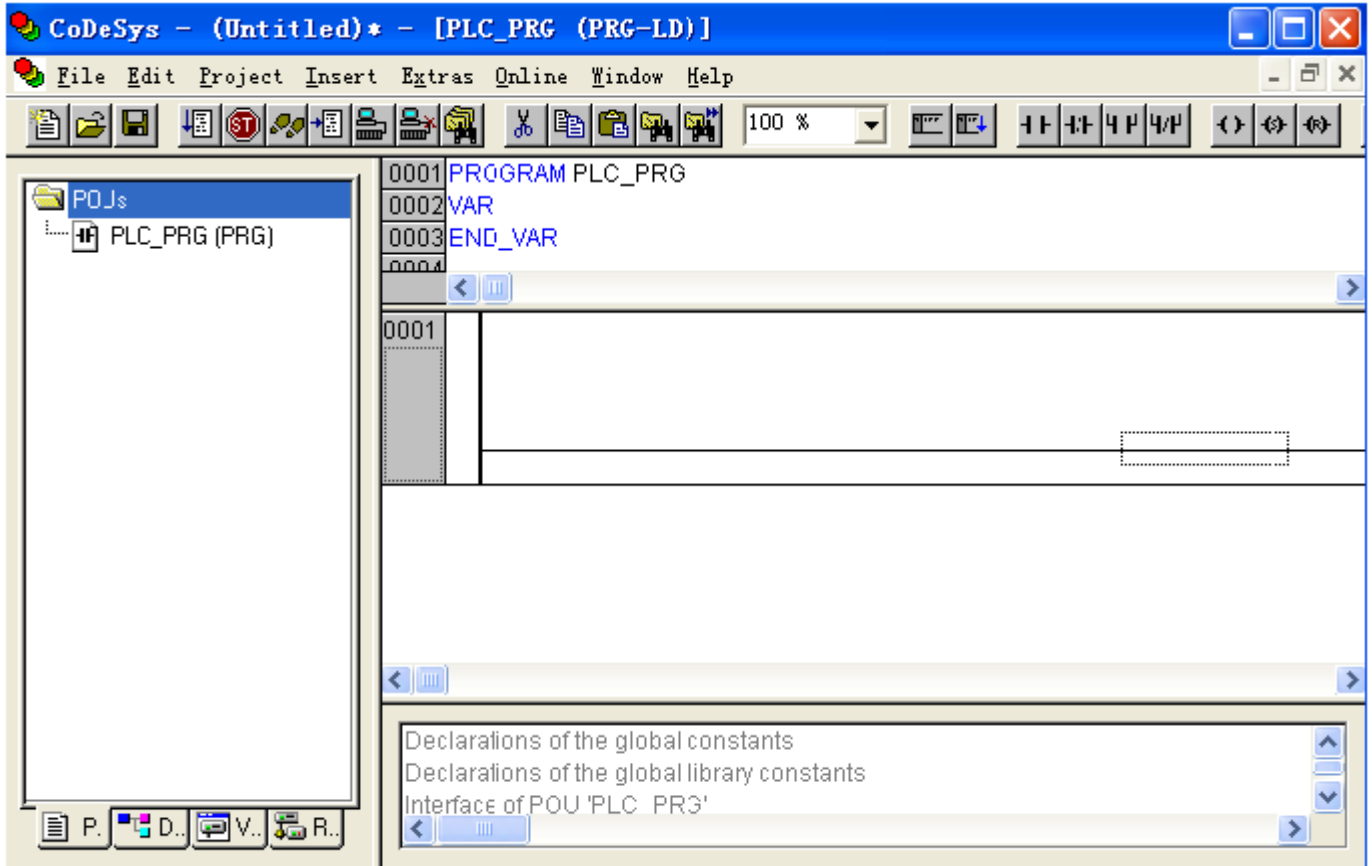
CoDeSys - (Untitled)* - [PLC_PRG (PRG-LD)]

File Edit Project Insert Extras Online Window Help

100 %

POUs
PLC_PRG (PRG)

0001 PROGRAM PLC_PRG
0002 VAR
0003 END_VAR
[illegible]

0001

Declarations of the global constants
Declarations of the global library constants
Interface of POU 'PLC_PRG'

P. D.. V.. R..